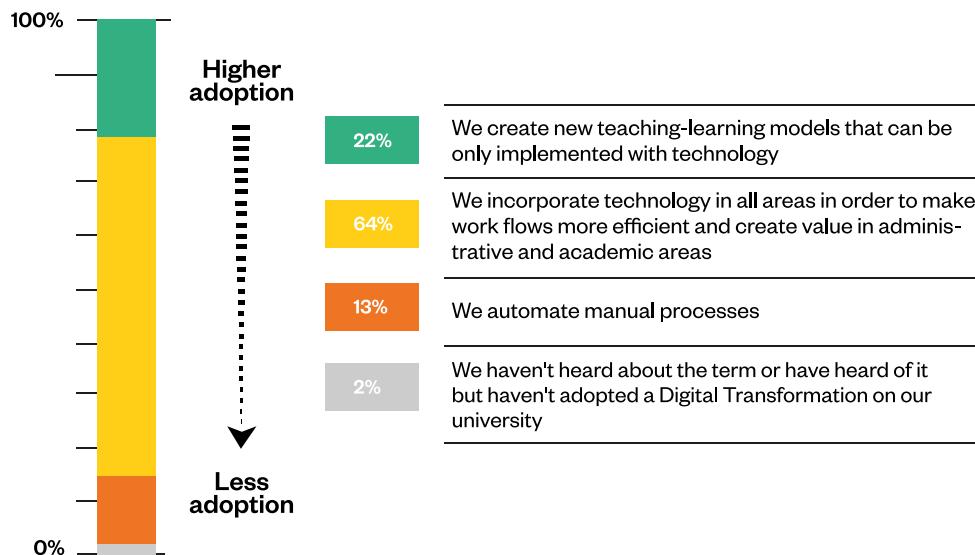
100%

0%

Higher adoption

Less adoption

22% We create new teaching-learning models that can be only implemented with technology

64% We incorporate technology in all areas in order to make work flows more efficient and create value in administrative and academic areas

13% We automate manual processes

2% We haven't heard about the term or have heard of it but haven't adopted a Digital Transformation on our university